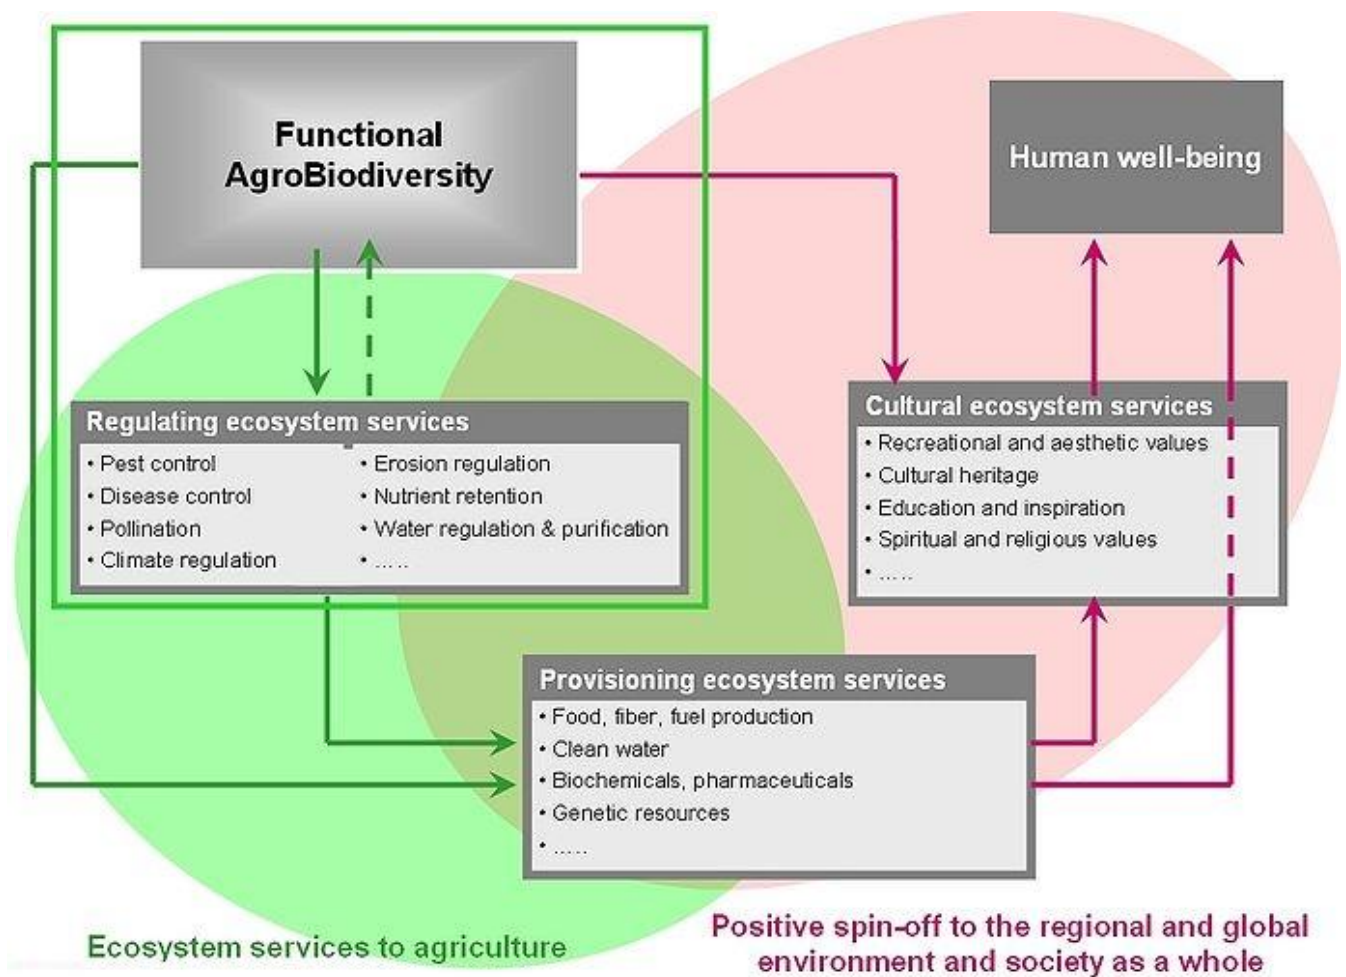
Functional AgroBiodiversity

Human well-being

Regulating ecosystem services
• Pest control
• Disease control
• Pollination
• Climate regulation
• Erosion regulation
• Nutrient retention
• Water regulation & purification
• .....

Cultural ecosystem services
• Recreational and aesthetic values
• Cultural heritage
• Education and inspiration
• Spiritual and religious values
• .....

Provisioning ecosystem services
• Food, fiber, fuel production
• Clean water
• Biochemicals, pharmaceuticals
• Genetic resources
• .....

Ecosystem services to agriculture

Positive spin-off to the regional and global environment and society as a whole